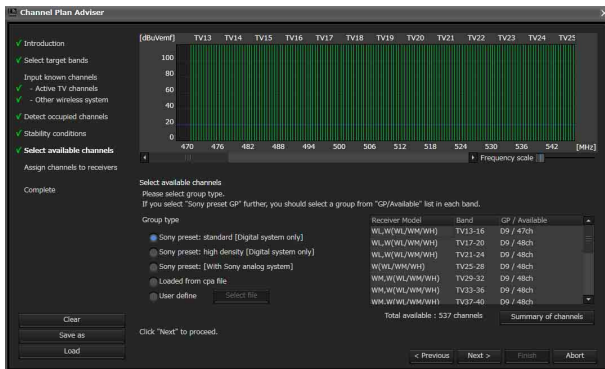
Channel Plan Adviser

Introduction
Select target bands
Input known channels
- Active TV channels
- Other wireless system
Detect occupied channels
Stability conditions
Select available channels
Assign channels to receivers
Complete

[dBuVemf] TV13 TV14 TV15 TV16 TV17 TV18 TV19 TV20 TV21 TV22 TV23 TV24 TV25
100
80
60
40
20
0
470 476 482 488 494 500 506 512 518 524 530 536 542 [MHz]
Frequency scale

Select available channels
Please select group type.
If you select "Sony preset GP" further, you should select a group from "GP/Available" list in each band.

Group type
Sony preset: standard [Digital system only]
Sony preset: high density [Digital system only]
Sony preset: [With Sony analog system]
Loaded from cpa file
User define
Select file

| Receiver Model | Band | GP / Available |
|---|---|---|
| WL,W(WL/WM/WH) | TV13-16 | D9 / 47ch |
| WL,W(WL/WM/WH) | TV17-20 | D9 / 48ch |
| WL,W(WL/WM/WH) | TV21-24 | D9 / 48ch |
| W(WL/WM/WH) | TV25-28 | D9 / 48ch |
| WM,W(WL/WM/WH) | TV29-32 | D9 / 48ch |
| WM,W(WL/WM/WH) | TV33-36 | D9 / 48ch |
| WM,W(WL/WM/WH) | TV37-40 | D9 / 48ch |

Total available : 537 channels
Summary of channels

Clear
Save as
Load

Click "Next" to proceed.

< Previous
Next >
Finish
Abort